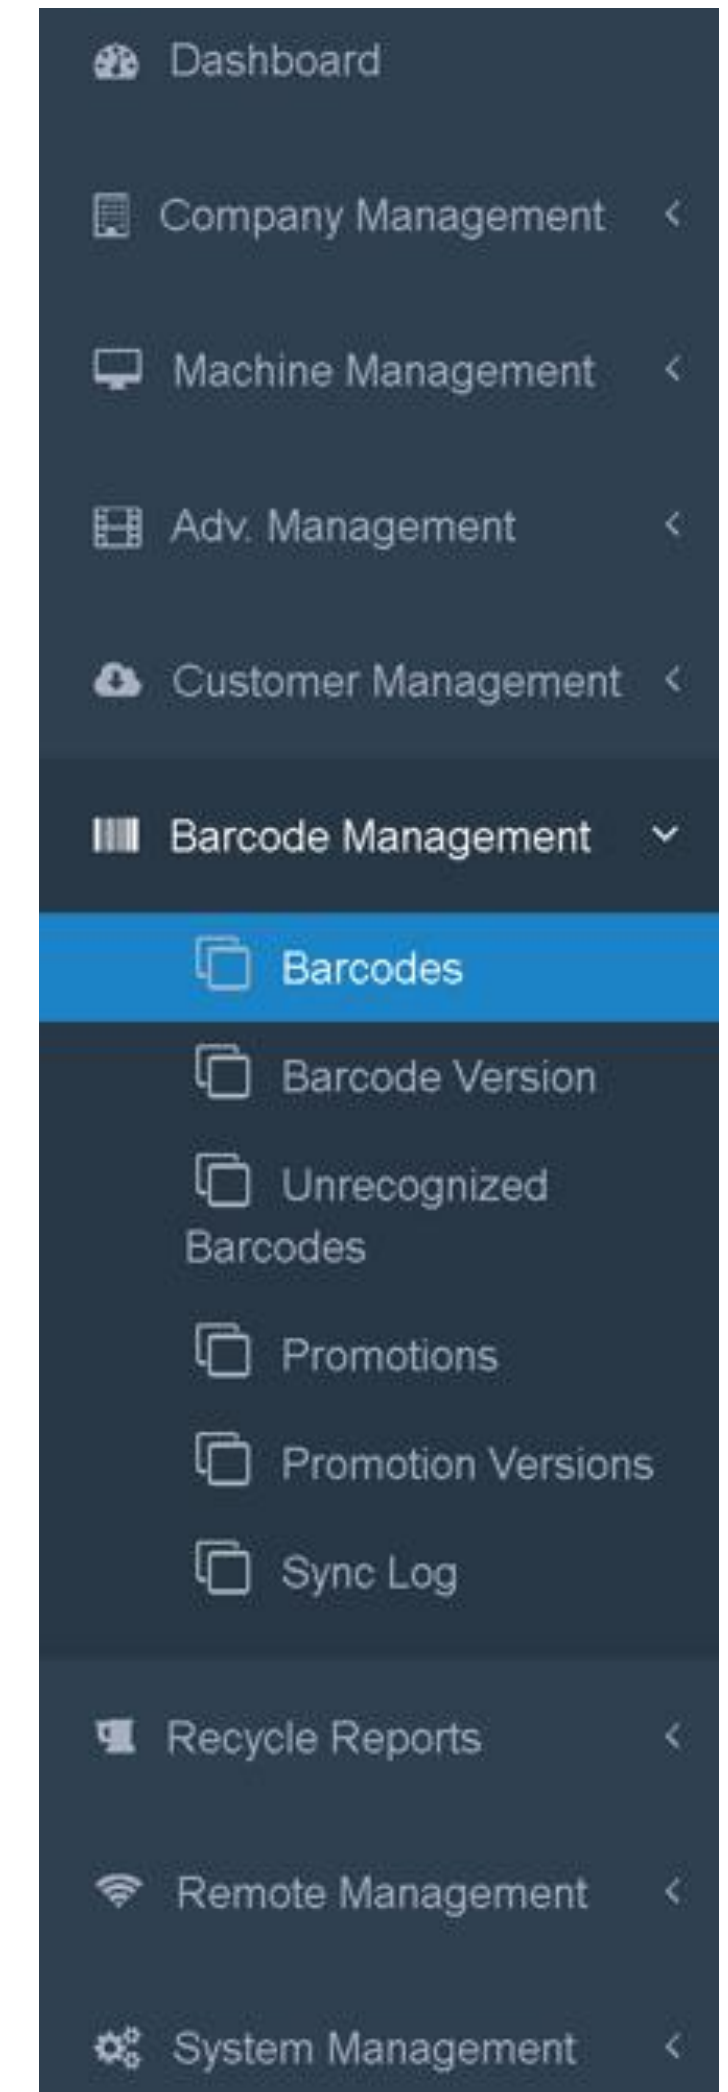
Dashboard

Company Management

Machine Management

Adv. Management

Customer Management

Barcode Management

Barcodes

Barcode Version

Unrecognized Barcodes

Promotions

Promotion Versions

Sync Log

Recycle Reports

Remote Management

System Management